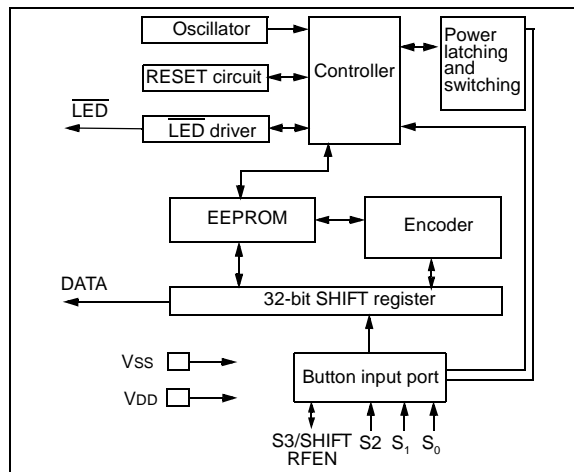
Oscillator

RESET circuit

Controller

Power latching and switching

$\overline{LED}$

$\overline{LED}$ driver

EEPROM

Encoder

DATA

32-bit SHIFT register

Vss

VDD

Button input port

S3/SHIFT RFEN

S2

$S_1$

$S_0$